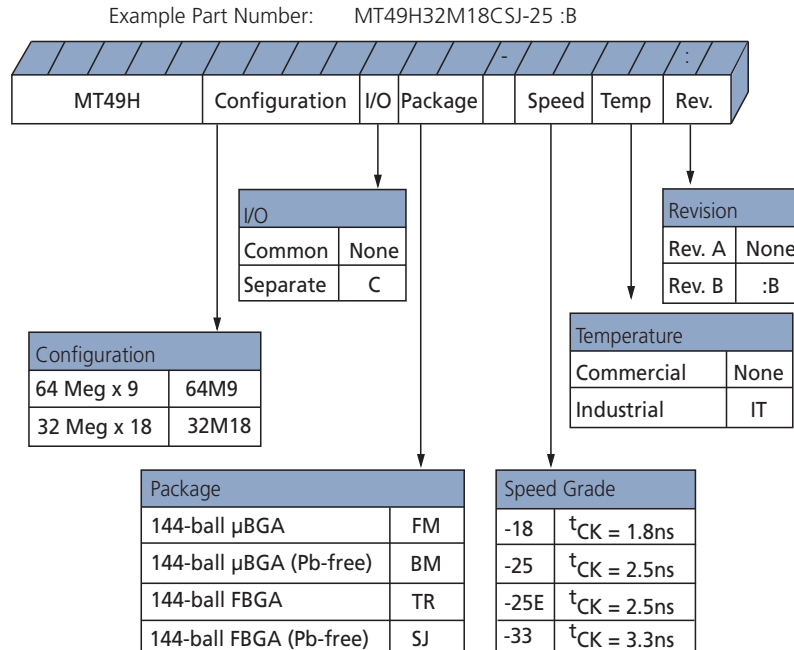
Example Part Number: MT49H32M18CSJ-25 :B

-

:

| MT49H | Configuration | I/O | Package | | Speed | Temp | Rev. |
|---|---|---|---|---|---|---|---|

| I/O | |
|---|---|
| Common | None |
| Separate | C |

| Revision | |
|---|---|
| Rev. A | None |
| Rev. B | :B |

| Configuration | |
|---|---|
| 64 Meg x 9 | 64M9 |
| 32 Meg x 18 | 32M18 |

| Temperature | |
|---|---|
| Commercial | None |
| Industrial | IT |

| Package | |
|---|---|
| 144-ball µBGA | FM |
| 144-ball µBGA (Pb-free) | BM |
| 144-ball FBGA | TR |
| 144-ball FBGA (Pb-free) | SJ |

| Speed Grade | |
|---|---|
| -18 | $t_{CK}$ = 1.8ns |
| -25 | $t_{CK}$ = 2.5ns |
| -25E | $t_{CK}$ = 2.5ns |
| -33 | $t_{CK}$ = 3.3ns |